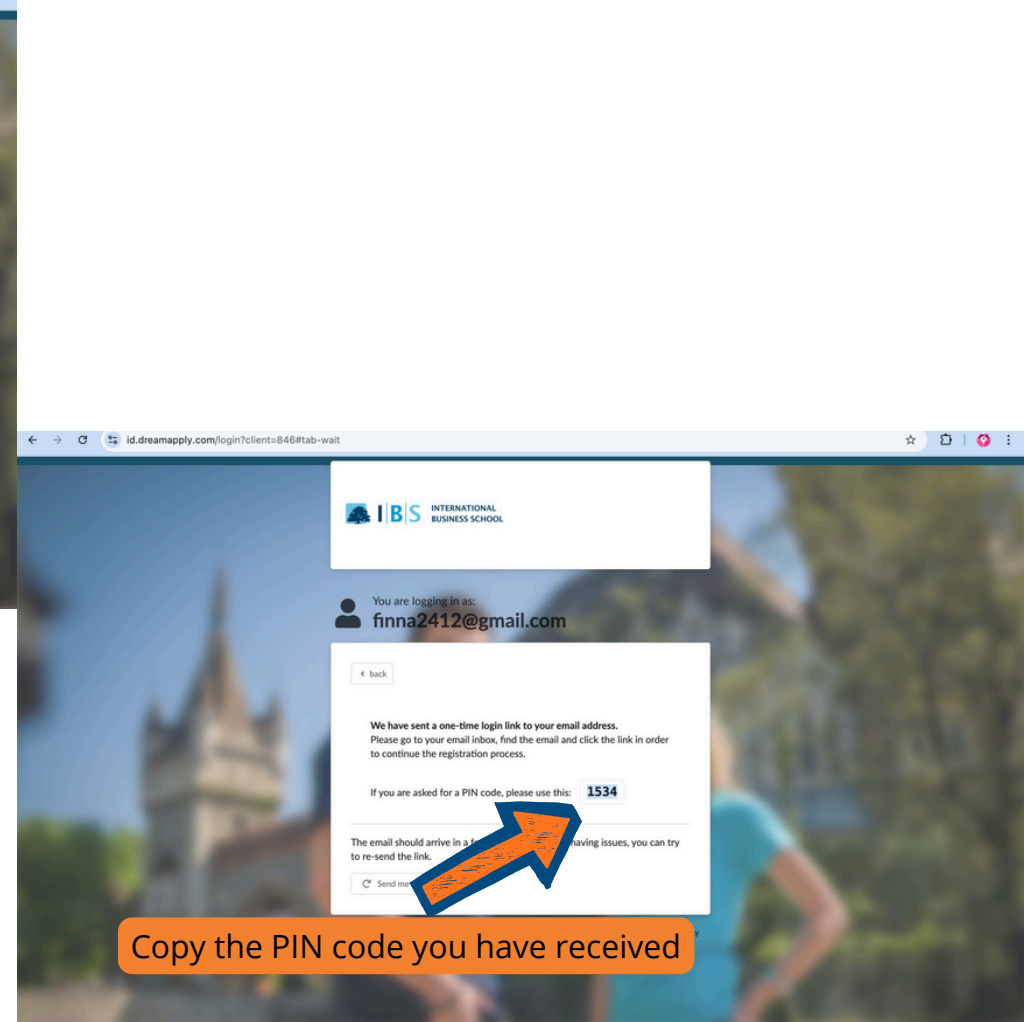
id.dreamapply.com/login?client=846#tab-wait

I|B|S INTERNATIONAL BUSINESS SCHOOL

You are logging in as:
finna2412@gmail.com

back

We have sent a one-time login link to your email address.
Please go to your email inbox, find the email and click the link in order to continue the registration process.

If you are asked for a PIN code, please use this: 1534

The email should arrive in a f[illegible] having issues, you can try to re-send the link.

Send me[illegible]

Copy the PIN code you have received